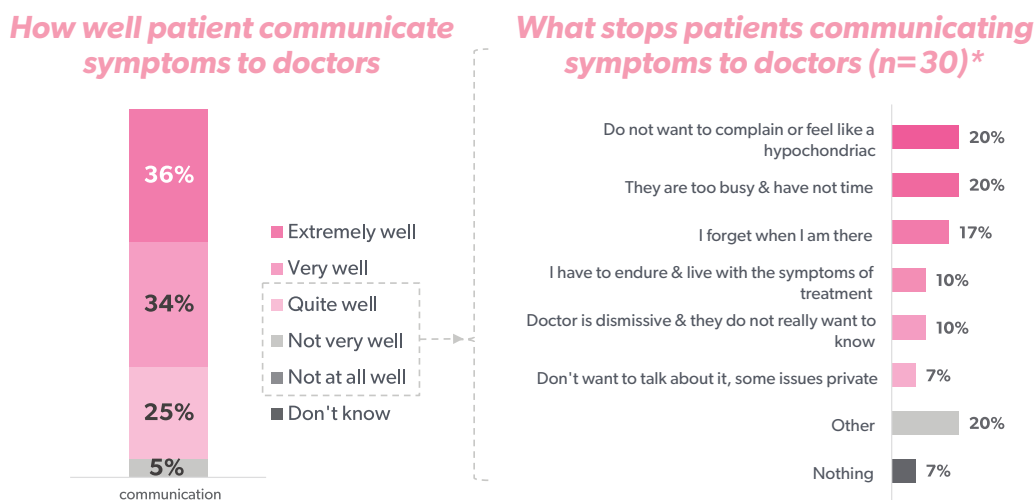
How well patient communicate symptoms to doctors

36%
34%
25%
5%
communication

Extremely well
Very well
Quite well
Not very well
Not at all well
Don't know

What stops patients communicating symptoms to doctors (n=30)*

Do not want to complain or feel like a hypochondriac 20%
They are too busy & have not time 20%
I forget when I am there 17%
I have to endure & live with the symptoms of treatment 10%
Doctor is dismissive & they do not really want to know 10%
Don't want to talk about it, some issues private 7%
Other 20%
Nothing 7%